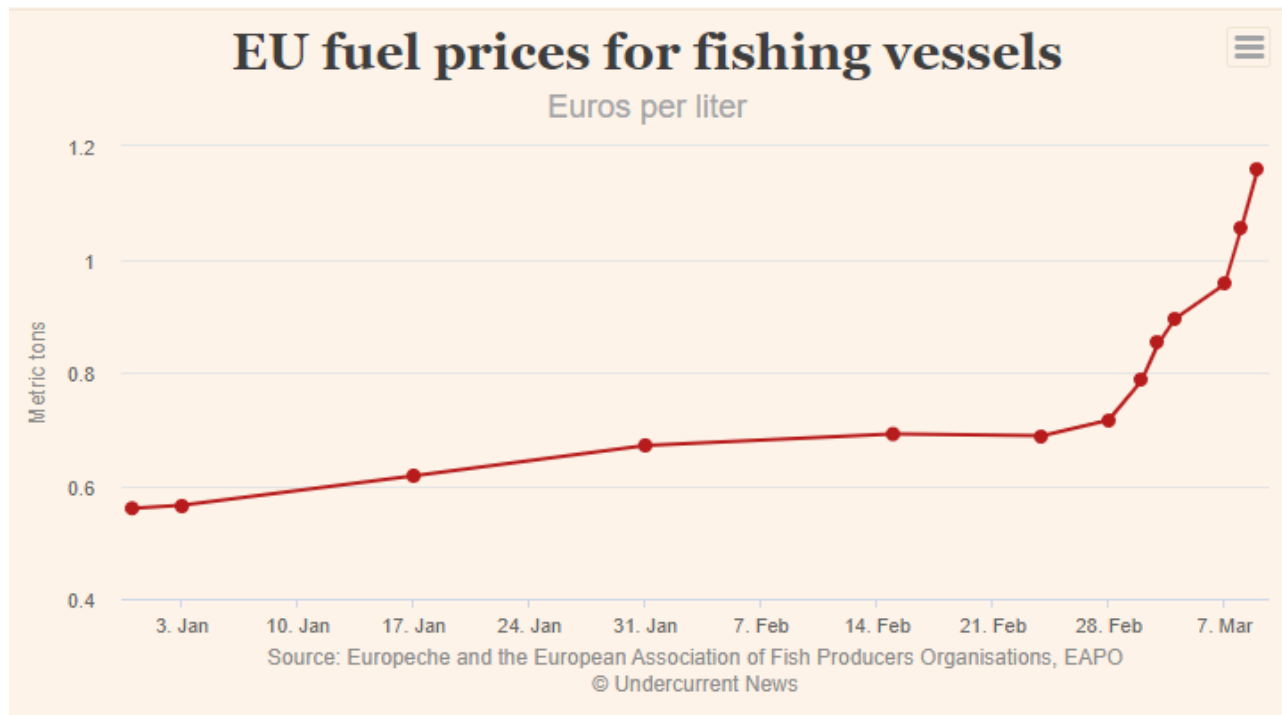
EU fuel prices for fishing vessels

Euros per liter

Metric tons

1.2
1
0.8
0.6
0.4

3. Jan
10. Jan
17. Jan
24. Jan
31. Jan
7. Feb
14. Feb
21. Feb
28. Feb
7. Mar

Source: Europeche and the European Association of Fish Producers Organisations, EAPO
© Undercurrent News